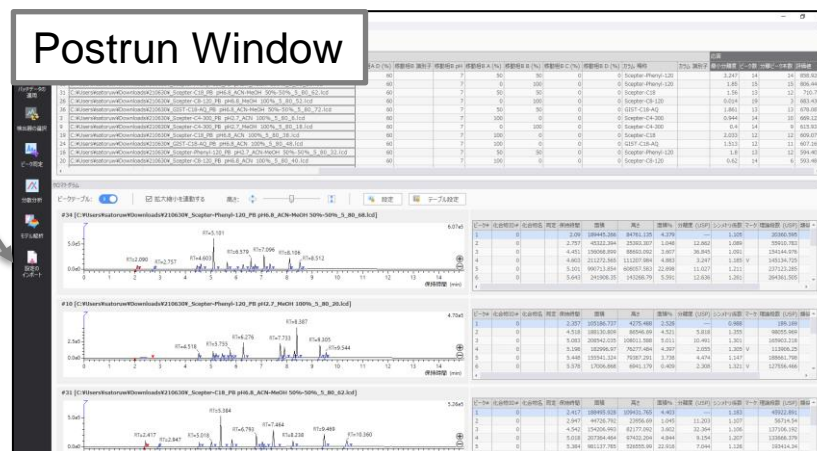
Postrun Window

31 C:¥Users¥katoruw¥Downloads¥210630¥_Scepter-C18_PB_pH6.8_ACN-MeOH_50%-50%_5_80_62.lcd
20 C:¥Users¥katoruw¥Downloads¥210630¥_Scepter-C8-120_PB_pH6.8_ACN-MeOH_50%-50%_5_80_72.lcd
5 C:¥Users¥katoruw¥Downloads¥210630¥_Scepter-C4-300_PB_pH2.7_MeOH_100%_5_80_10.lcd
9 C:¥Users¥katoruw¥Downloads¥210630¥_Scepter-C4-300_PB_pH2.7_MeOH_100%_5_80_18.lcd
14 C:¥Users¥katoruw¥Downloads¥210630¥_Scepter-C18_PB_pH6.8_ACN_100%_5_80_28.lcd
24 C:¥Users¥katoruw¥Downloads¥210630¥_GIST-C18-AQ_PB_pH6.8_ACN_100%_5_80_48.lcd
16 C:¥Users¥katoruw¥Downloads¥210630¥_Scepter-Phenyl-120_PB_pH2.7_ACN-MeOH_50%-50%_5_80_32.lcd
20 C:¥Users¥katoruw¥Downloads¥210630¥_Scepter-C8-120_PB_pH6.8_ACN_100%_5_80_40.lcd

#34 [C:¥Users¥katoruw¥Downloads¥210630¥_Scepter-Phenyl-120_PB_pH6.8_ACN-MeOH 50%-50%_5_80_68.lcd]

#10 [C:¥Users¥katoruw¥Downloads¥210630¥_Scepter-Phenyl-120_PB_pH2.7_MeOH 100%_5_80_20.lcd]

#31 [C:¥Users¥katoruw¥Downloads¥210630¥_Scepter-C18_PB_pH6.8_ACN-MeOH 50%-50%_5_80_62.lcd]